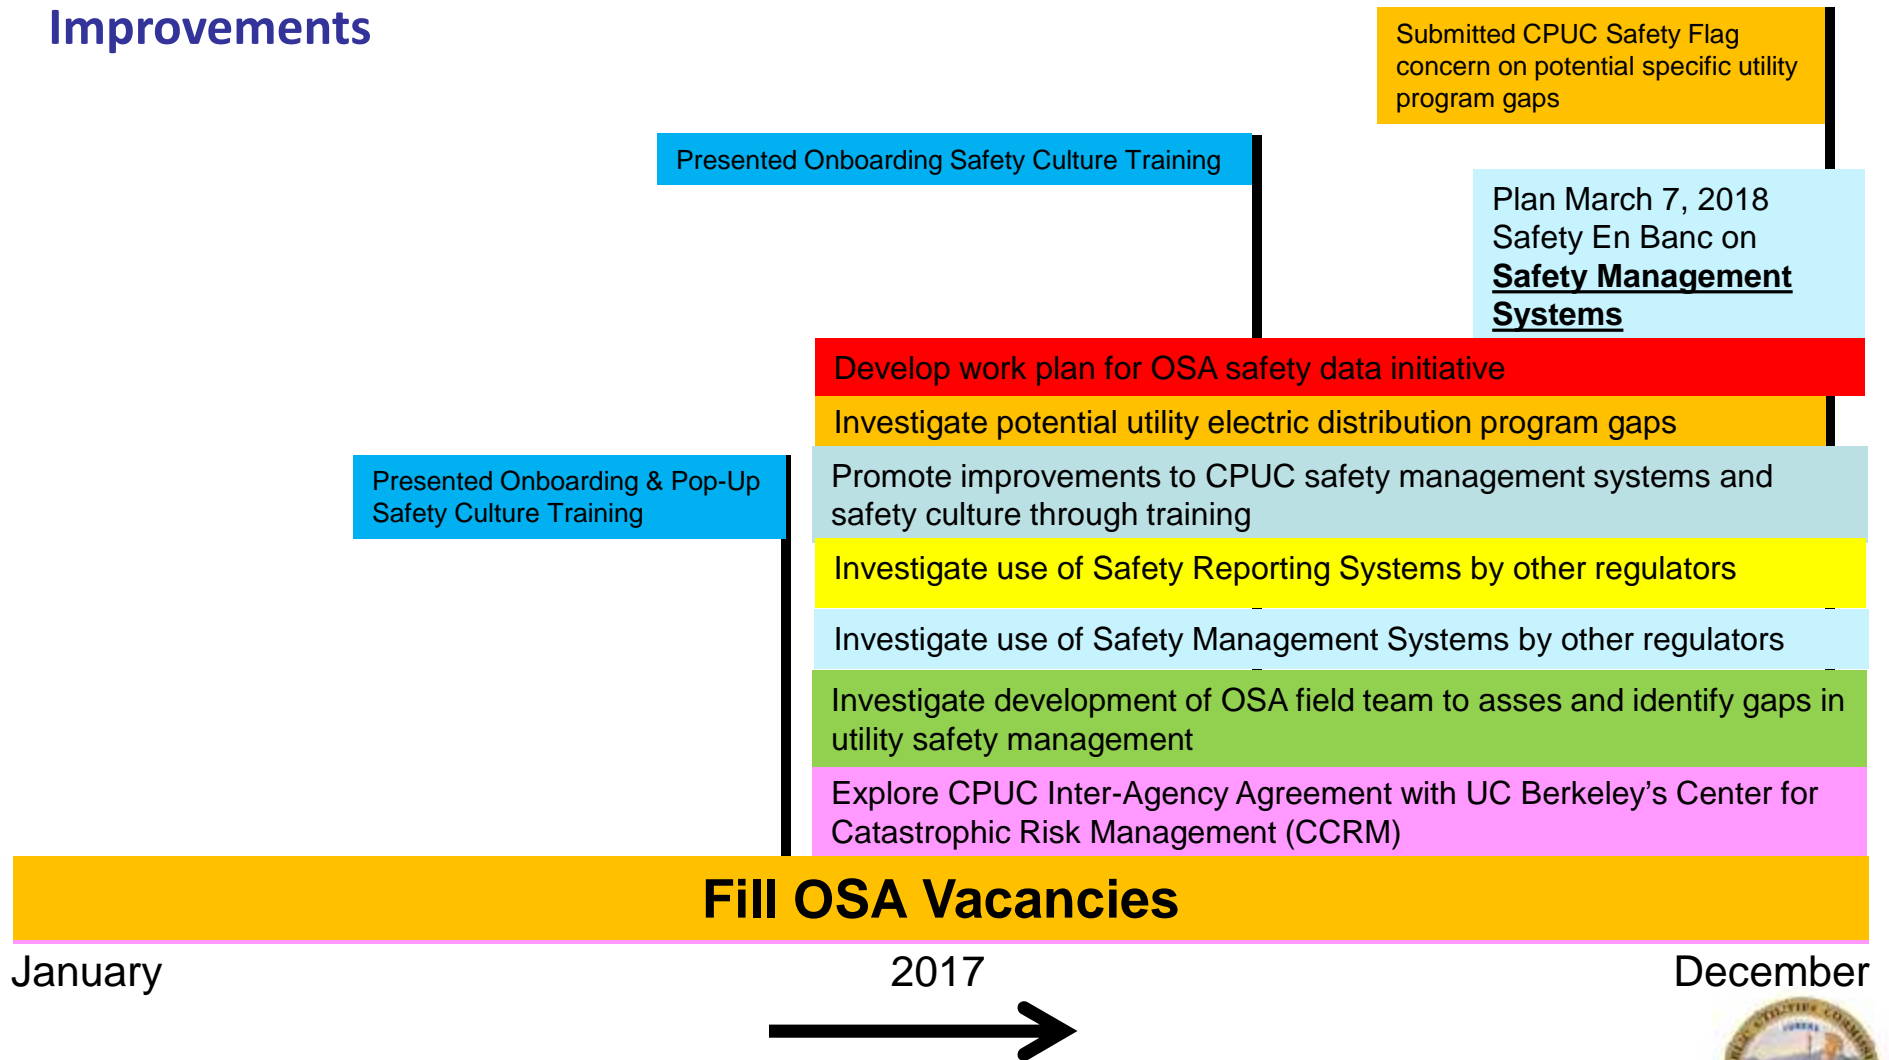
Improvements

Submitted CPUC Safety Flag concern on potential specific utility program gaps

Presented Onboarding Safety Culture Training

Plan March 7, 2018 Safety En Banc on **Safety Management Systems**

Develop work plan for OSA safety data initiative

Investigate potential utility electric distribution program gaps

Presented Onboarding & Pop-Up Safety Culture Training

Promote improvements to CPUC safety management systems and safety culture through training

Investigate use of Safety Reporting Systems by other regulators

Investigate use of Safety Management Systems by other regulators

Investigate development of OSA field team to asses and identify gaps in utility safety management

Explore CPUC Inter-Agency Agreement with UC Berkeley's Center for Catastrophic Risk Management (CCRM)

Fill OSA Vacancies

January

2017

December